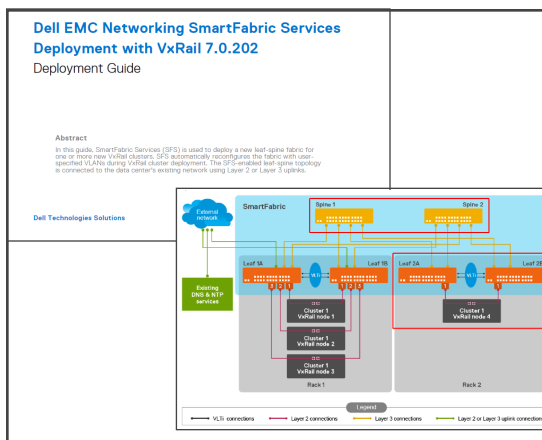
Dell EMC Networking SmartFabric Services Deployment with VxRail 7.0.202

Deployment Guide

Abstract

In this guide, SmartFabric Services (SFS) is used to deploy a new leaf-spine fabric for one or more new VxRail clusters. SFS automatically reconfigures the fabric with user-specified VLANs during VxRail cluster deployment. The SFS-enabled leaf-spine topology is connected to the data center's existing network using Layer 2 or Layer 3 uplinks.

Dell Technologies Solutions

External network

SmartFabric

Spine 1

Spine 2

Leaf 1A

VLTi

Leaf 1B

Leaf 2A

VLTi

Leaf 2B

Existing DNS & NTP services

Cluster 1 VxRail node 1

Cluster 1 VxRail node 2

Cluster 1 VxRail node 3

Cluster 1 VxRail node 4

Rack 1

Rack 2

Legend

VLTi connections

Layer 2 connections

Layer 3 connections

Layer 2 or Layer 3 uplink connections